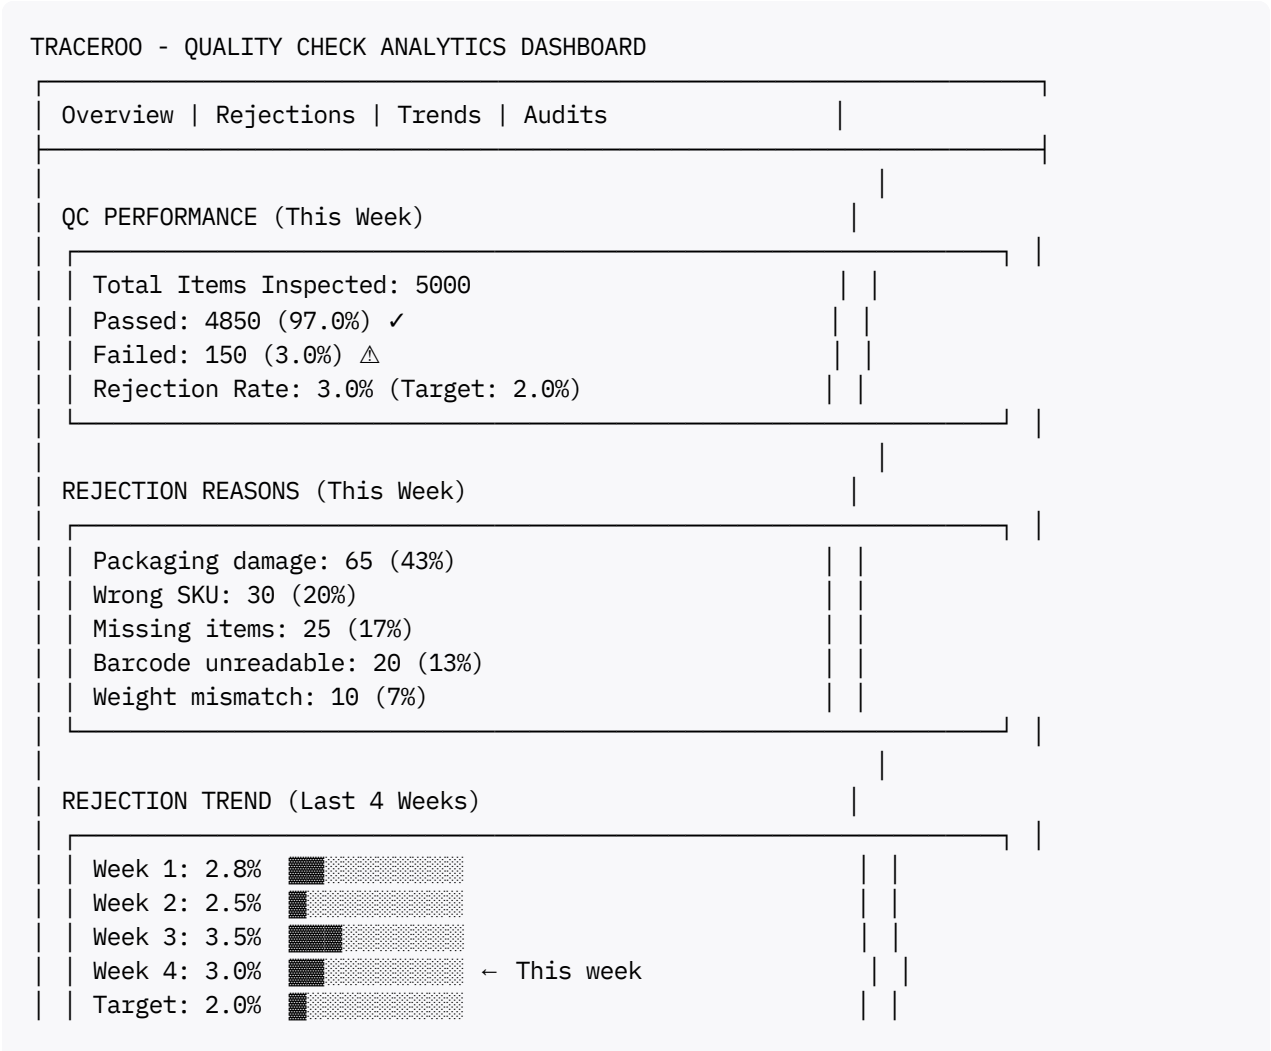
TRACEROO - QUALITY CHECK ANALYTICS DASHBOARD

Overview | Rejections | Trends | Audits

QC PERFORMANCE (This Week)

Total Items Inspected: 5000
Passed: 4850 (97.0%) ✓
Failed: 150 (3.0%) ⚠
Rejection Rate: 3.0% (Target: 2.0%)

REJECTION REASONS (This Week)

Packaging damage: 65 (43%)
Wrong SKU: 30 (20%)
Missing items: 25 (17%)
Barcode unreadable: 20 (13%)
Weight mismatch: 10 (7%)

REJECTION TREND (Last 4 Weeks)

Week 1: 2.8%
Week 2: 2.5%
Week 3: 3.5%
Week 4: 3.0% ← This week
Target: 2.0%